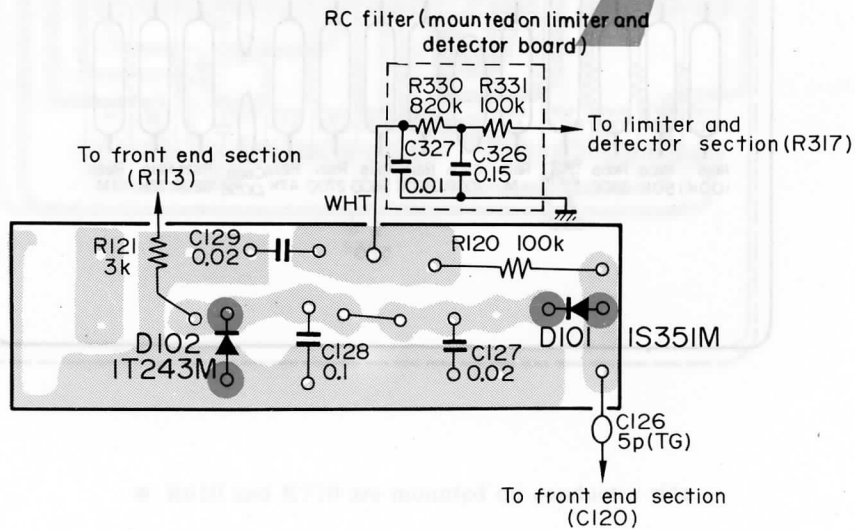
RC filter (mountedon limiter and detector board)

R330 820k

R331 100k

C327 0.01

C326 0.15

To limiter and detector section (R317)

To front end section (R113)

WHT

R121 3k

C129 0.02

R120 100k

D102 1T243M

C128 0.1

C127 0.02

D101

1S351M

C126 5p(TG)

To front end section (C120)